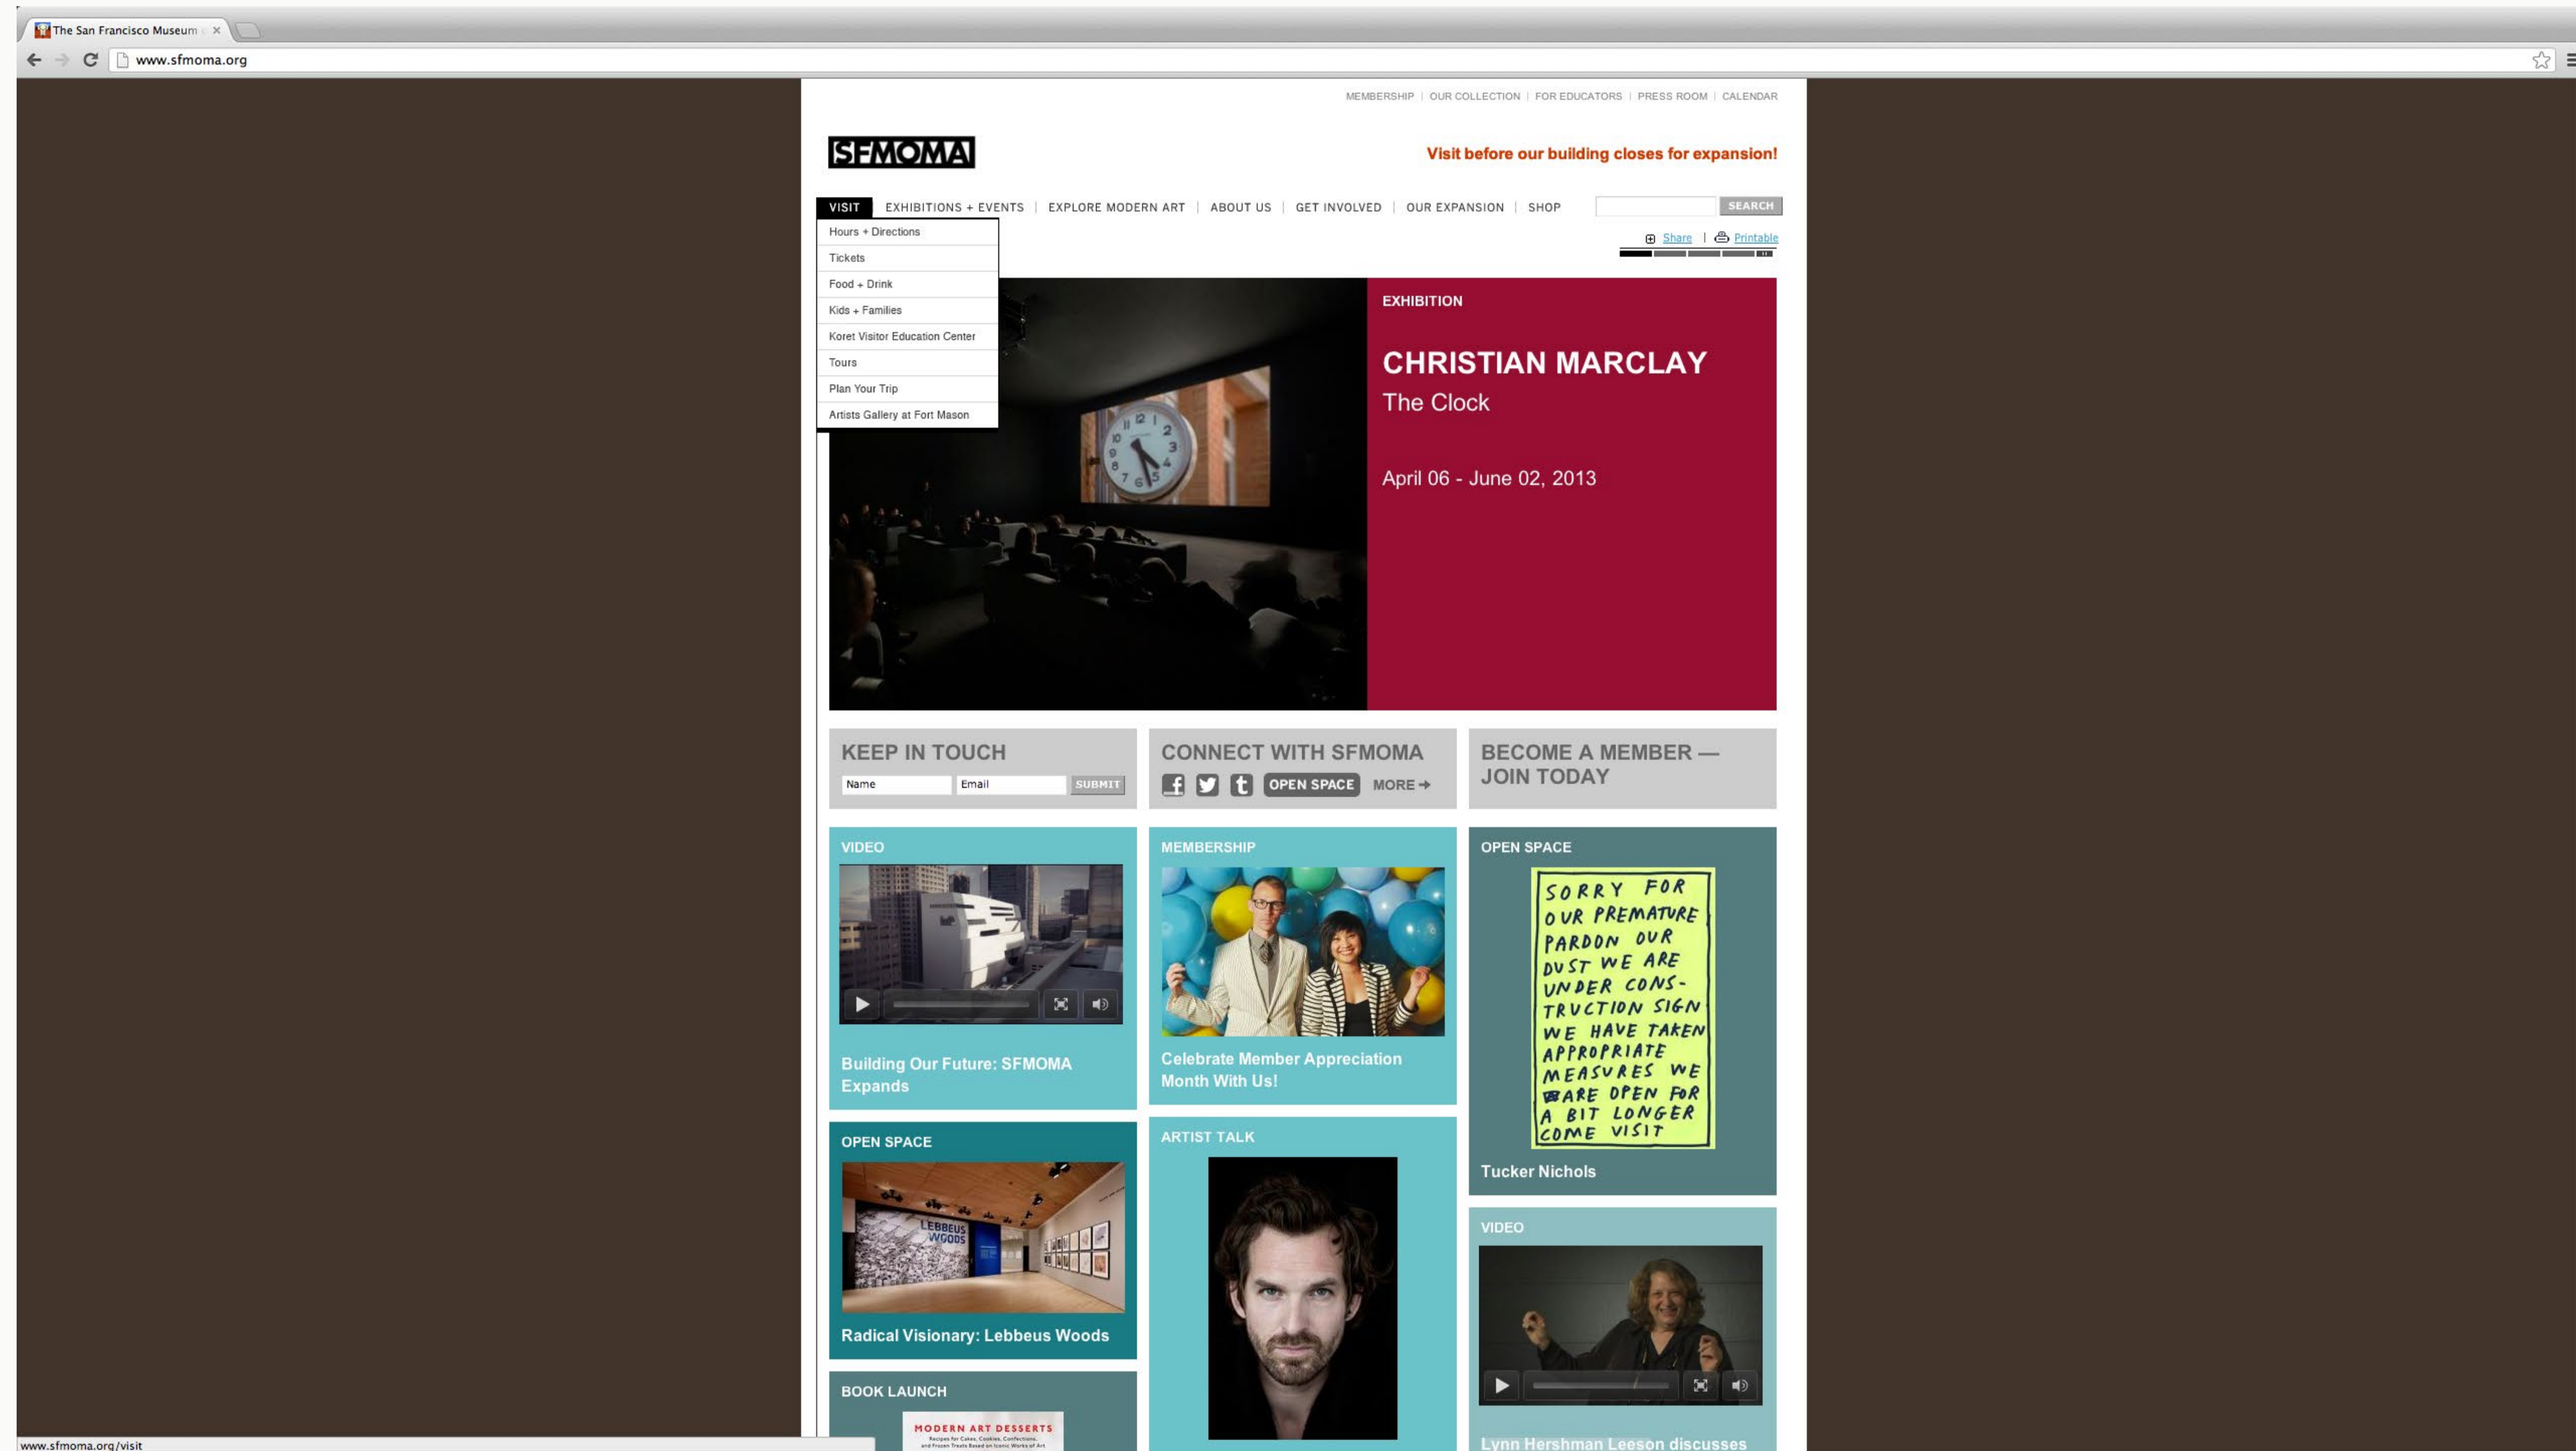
The San Francisco Museum ×

www.sfmoma.org

MEMBERSHIP | OUR COLLECTION | FOR EDUCATORS | PRESS ROOM | CALENDAR

SFMOMA

Visit before our building closes for expansion!

VISIT | EXHIBITIONS + EVENTS | EXPLORE MODERN ART | ABOUT US | GET INVOLVED | OUR EXPANSION | SHOP

SEARCH

Share | Printable

Hours + Directions
Tickets
Food + Drink
Kids + Families
Koret Visitor Education Center
Tours
Plan Your Trip
Artists Gallery at Fort Mason

EXHIBITION

CHRISTIAN MARCLAY

The Clock

April 06 - June 02, 2013

KEEP IN TOUCH

Name | Email | SUBMIT

CONNECT WITH SFMOMA

OPEN SPACE MORE →

BECOME A MEMBER — JOIN TODAY

VIDEO

Building Our Future: SFMOMA Expands

MEMBERSHIP

Celebrate Member Appreciation Month With Us!

OPEN SPACE

SORRY FOR OUR PREMATURE PARDON OUR DUST WE ARE UNDER CONSTRUCTION SIGN WE HAVE TAKEN APPROPRIATE MEASURES WE ARE OPEN FOR A BIT LONGER COME VISIT

Tucker Nichols

OPEN SPACE

LEBBEUS WOODS

Radical Visionary: Lebbeus Woods

ARTIST TALK

VIDEO

Lynn Hershman Leeson discusses

BOOK LAUNCH

MODERN ART DESSERTS

Recipes for Cakes, Cookies, Confections, and Frozen Treats Based on Iconic Works of Art

www.sfmoma.org/visit